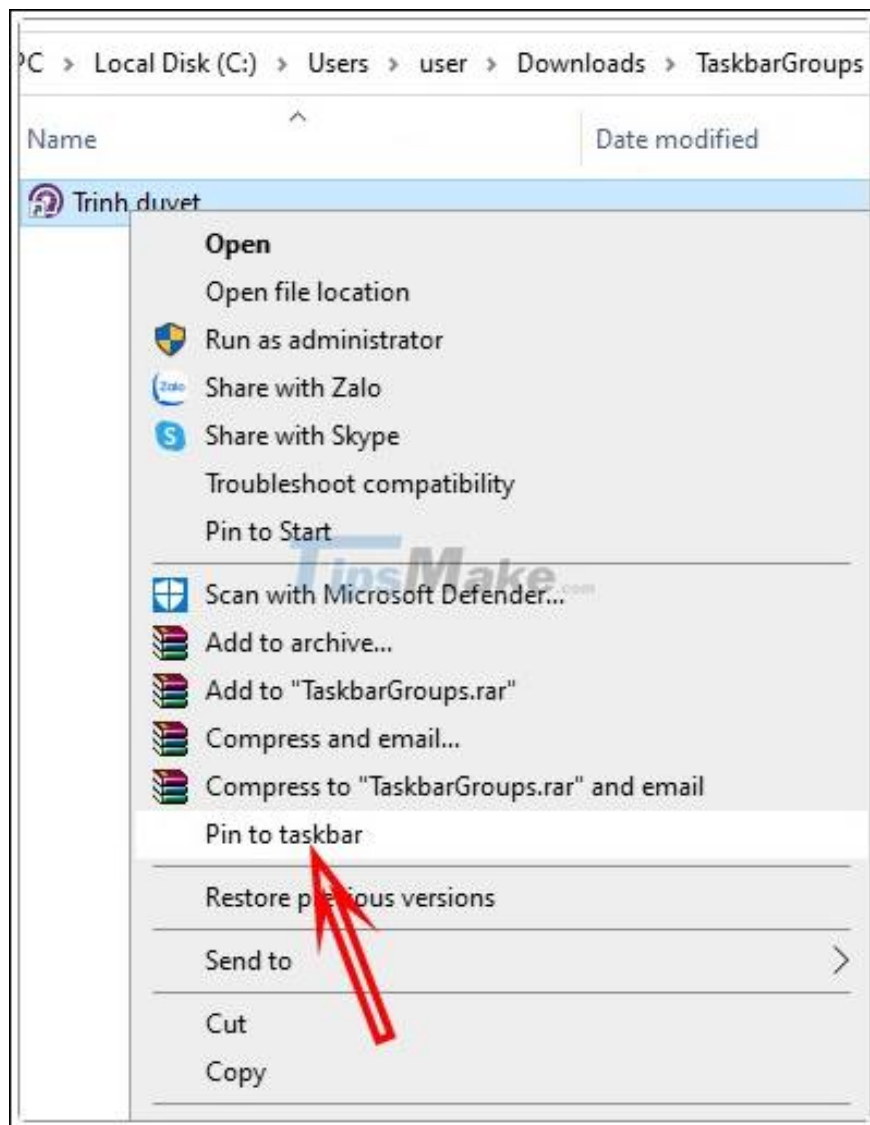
PC > Local Disk (C:) > Users > user > Downloads > TaskbarGroups

Name

Date modified

Trinh duyet

Open
Open file location
Run as administrator
Share with Zalo
Share with Skype
Troubleshoot compatibility
Pin to Start
Scan with Microsoft Defender...
Add to archive...
Add to "TaskbarGroups.rar"
Compress and email...
Compress to "TaskbarGroups.rar" and email
Pin to taskbar
Restore pr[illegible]ous versions
Send to
Cut
Copy

TipsMake.com